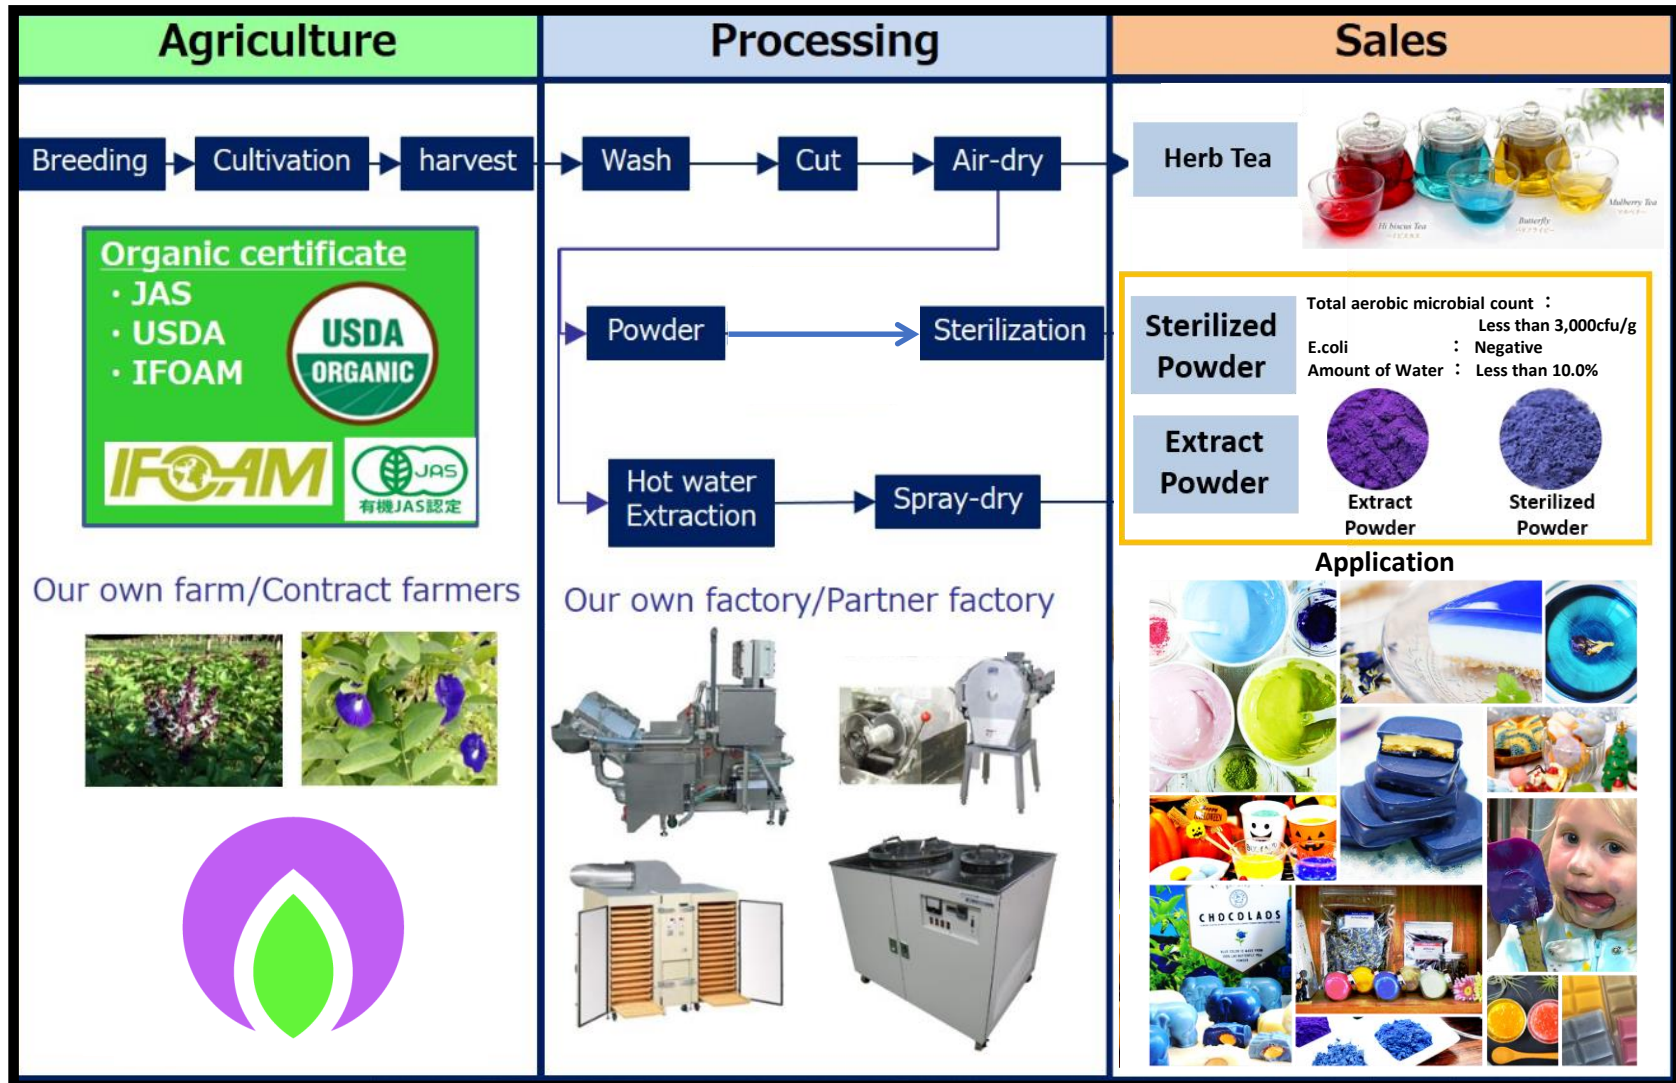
| Agriculture | Processing | Sales |
|---|---|---|

Breeding → Cultivation → harvest → Wash → Cut → Air-dry → Herb Tea

Hi biscus Tea
Butterfly
Mulberry Tea

Organic certificate
・JAS
・USDA
・IFOAM

USDA ORGANIC

IFOAM

JAS
有機JAS認定

Powder → Sterilization

Hot water Extraction → Spray-dry

Sterilized Powder

Extract Powder

Total aerobic microbial count ：Less than 3,000cfu/g
E.coli ：Negative
Amount of Water ：Less than 10.0%

Extract Powder

Sterilized Powder

Application

Our own farm/Contract farmers

Our own factory/Partner factory

CHOCOLADS